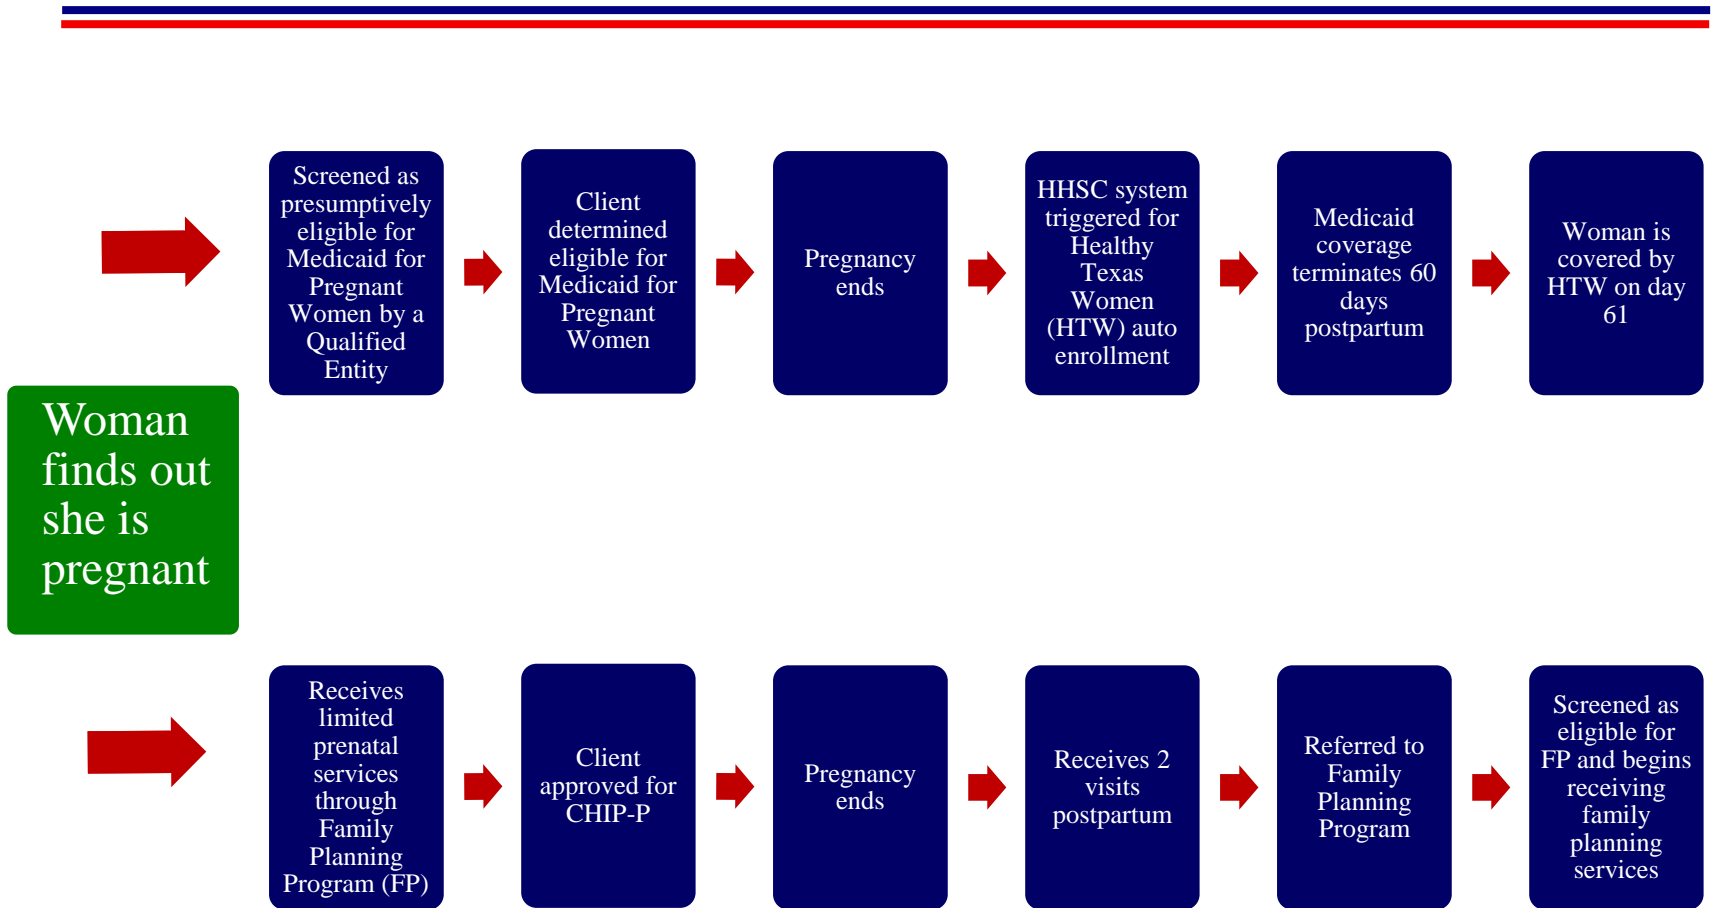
Woman finds out she is pregnant

Screened as presumptively eligible for Medicaid for Pregnant Women by a Qualified Entity

Client determined eligible for Medicaid for Pregnant Women

Pregnancy ends

HHSC system triggered for Healthy Texas Women (HTW) auto enrollment

Medicaid coverage terminates 60 days postpartum

Woman is covered by HTW on day 61

Receives limited prenatal services through Family Planning Program (FP)

Client approved for CHIP-P

Pregnancy ends

Receives 2 visits postpartum

Referred to Family Planning Program

Screened as eligible for FP and begins receiving family planning services